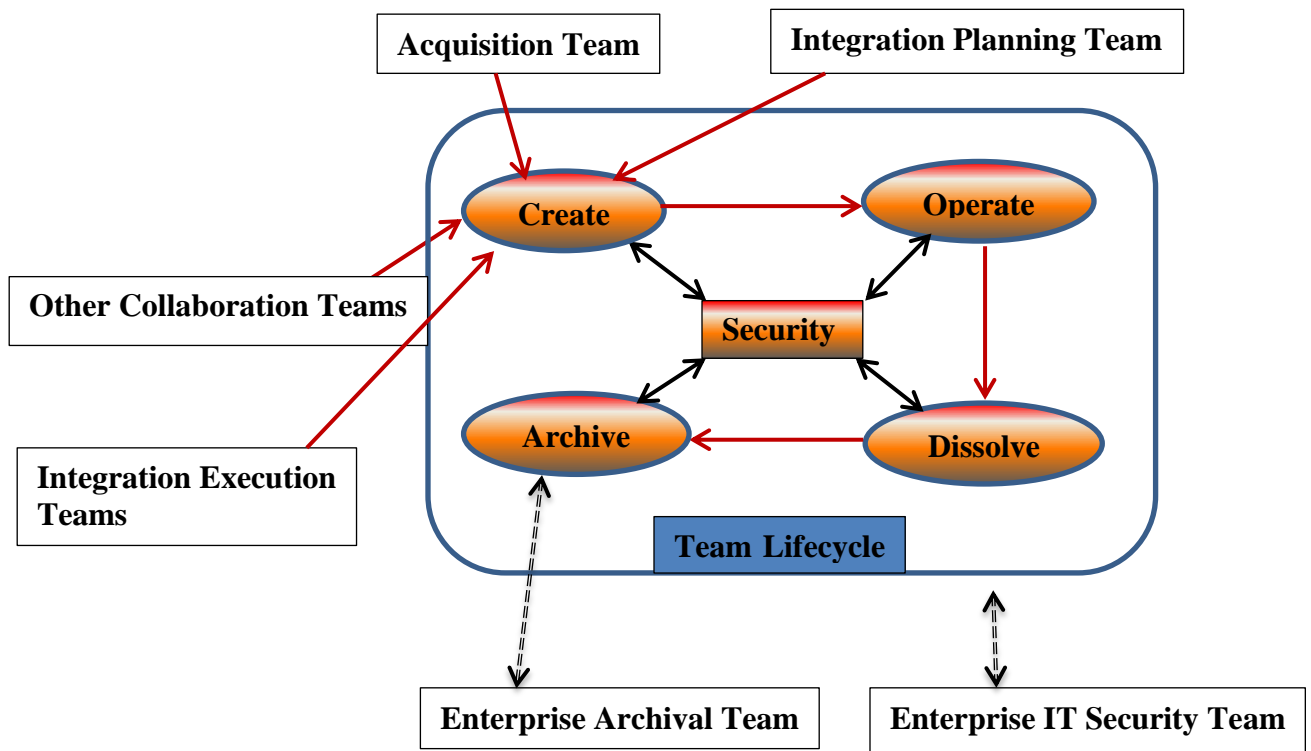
Acquisition Team

Integration Planning Team

Create

Operate

Other Collaboration Teams

Security

Archive

Dissolve

Integration Execution Teams

Team Lifecycle

Enterprise Archival Team

Enterprise IT Security Team